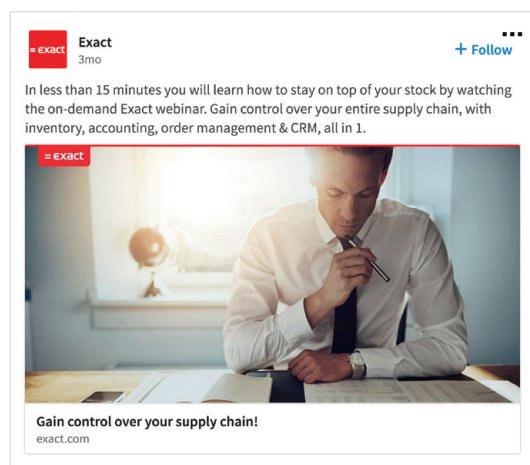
= exact

Exact
3mo

+ Follow

In less than 15 minutes you will learn how to stay on top of your stock by watching the on-demand Exact webinar. Gain control over your entire supply chain, with inventory, accounting, order management & CRM, all in 1.

= exact

Gain control over your supply chain!
exact.com